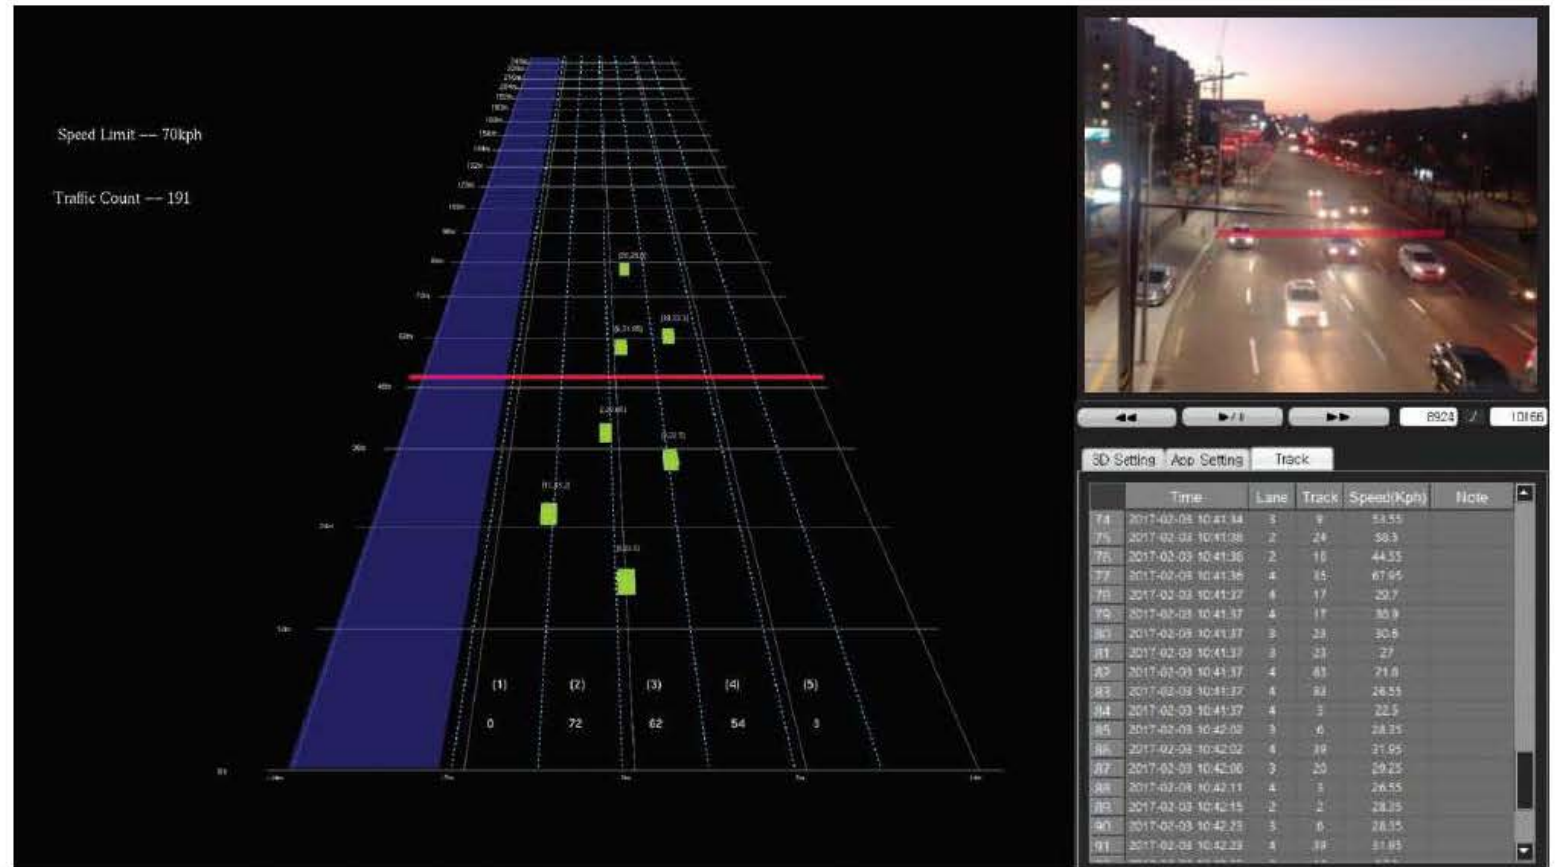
Speed Limit --- 70kph

Traffic Count --- 191

(1) (2) (3) (4) (5)

0 72 62 54 3

8924 / 10166

3D Setting | App Setting | Track

| | Time | Lane | Track | Speed(Kph) | Note |
|---|---|---|---|---|---|
| 74 | 2017-02-03 10:41:34 | 3 | 9 | 53.55 | |
| 75 | 2017-02-03 10:41:36 | 2 | 24 | 58.3 | |
| 76 | 2017-02-03 10:41:36 | 2 | 18 | 44.55 | |
| 77 | 2017-02-03 10:41:36 | 4 | 85 | 67.95 | |
| 78 | 2017-02-03 10:41:37 | 4 | 17 | 29.7 | |
| 79 | 2017-02-03 10:41:37 | 4 | 17 | 30.9 | |
| 80 | 2017-02-03 10:41:37 | 3 | 28 | 30.8 | |
| 81 | 2017-02-03 10:41:37 | 3 | 23 | 27 | |
| 82 | 2017-02-03 10:41:37 | 4 | 83 | 71.8 | |
| 83 | 2017-02-03 10:41:37 | 4 | 83 | 26.55 | |
| 84 | 2017-02-03 10:41:37 | 4 | 3 | 22.5 | |
| 85 | 2017-02-03 10:42:02 | 3 | 6 | 28.35 | |
| 86 | 2017-02-03 10:42:02 | 4 | 39 | 31.95 | |
| 87 | 2017-02-03 10:42:06 | 3 | 20 | 29.25 | |
| 88 | 2017-02-03 10:42:11 | 4 | 3 | 26.55 | |
| 89 | 2017-02-03 10:42:15 | 2 | 2 | 28.35 | |
| 90 | 2017-02-03 10:42:23 | 3 | 6 | 28.35 | |
| 91 | 2017-02-03 10:42:23 | 4 | 39 | 31.95 | |